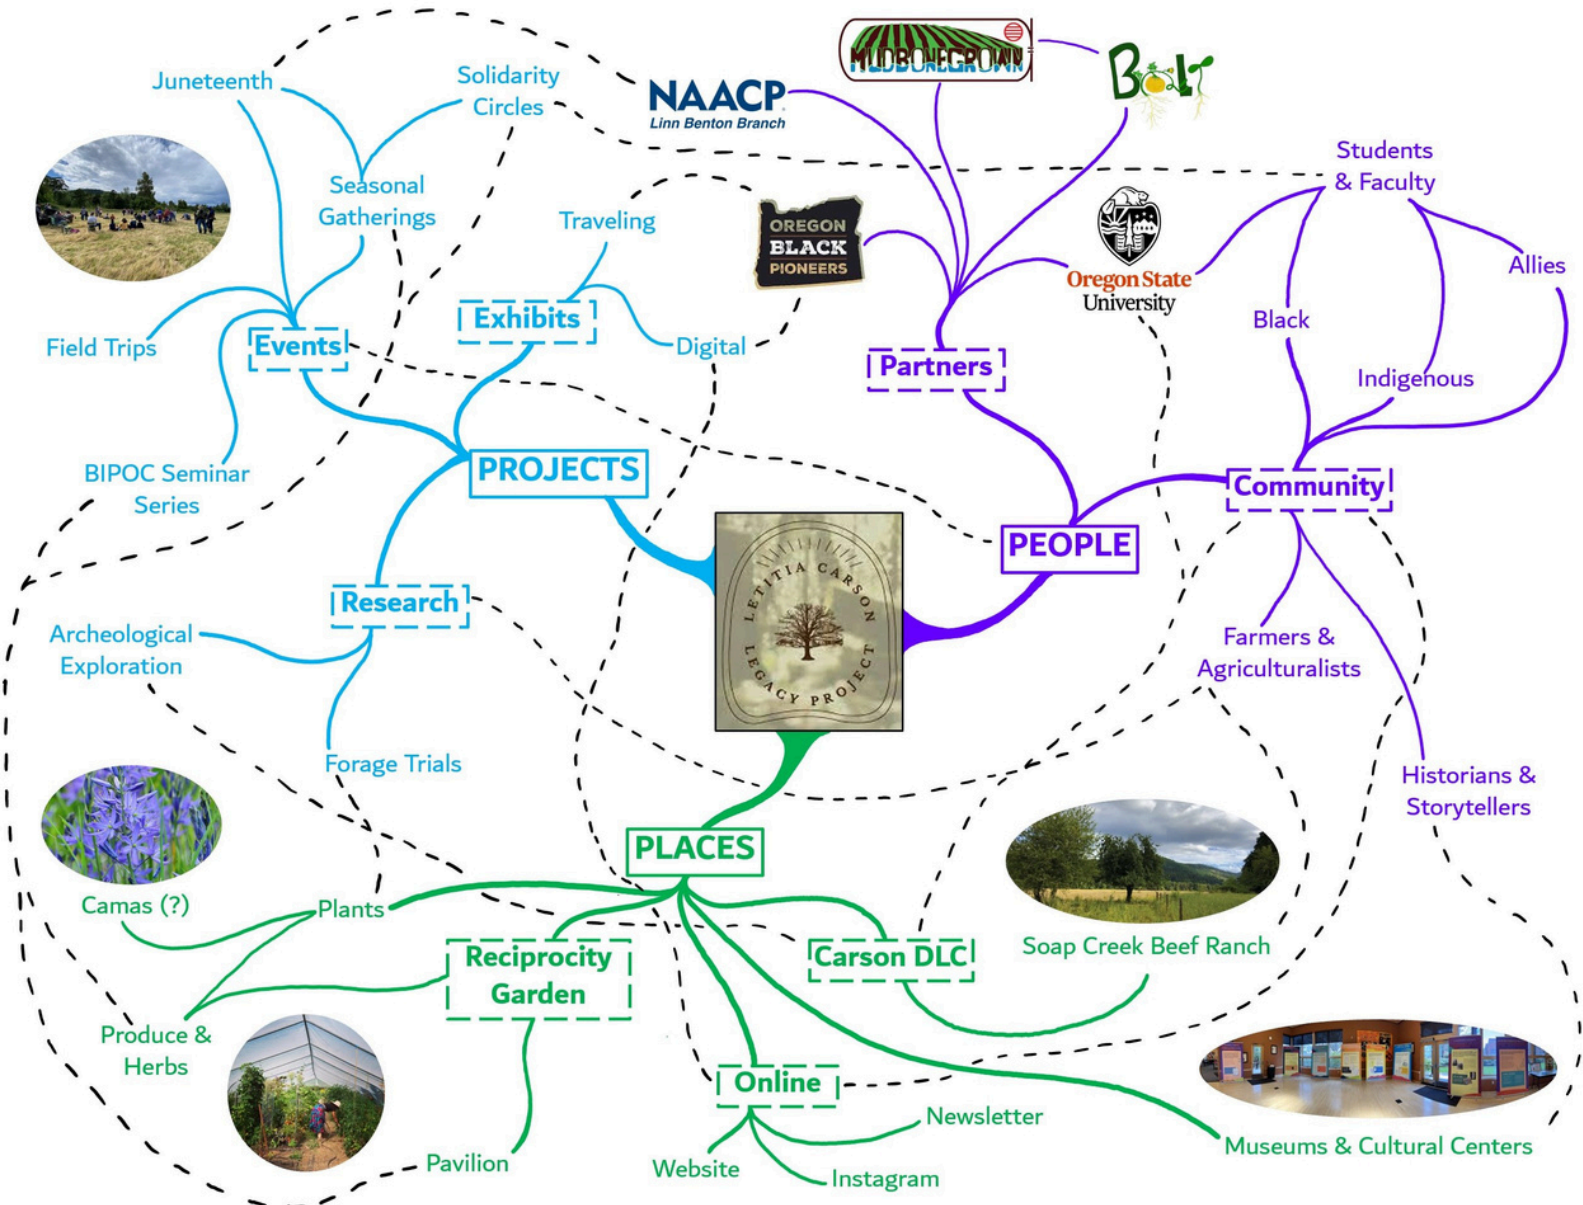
Juneteenth

Solidarity Circles

Seasonal Gatherings

NAACP
Linn Benton Branch

MUDBONEGROWN

BOLT

Students & Faculty

Traveling

OREGON BLACK PIONEERS

Oregon State University

Allies

Field Trips

Events

Exhibits

Digital

Partners

Black

Indigenous

BIPOC Seminar Series

PROJECTS

Community

PEOPLE

LETITIA CARSON LEGACY PROJECT

Research

Archeological Exploration

Farmers & Agriculturalists

Forage Trials

Historians & Storytellers

PLACES

Camas (?)

Plants

Soap Creek Beef Ranch

Reciprocity Garden

Carson DLC

Produce & Herbs

Online

Newsletter

Pavilion

Website

Instagram

Museums & Cultural Centers